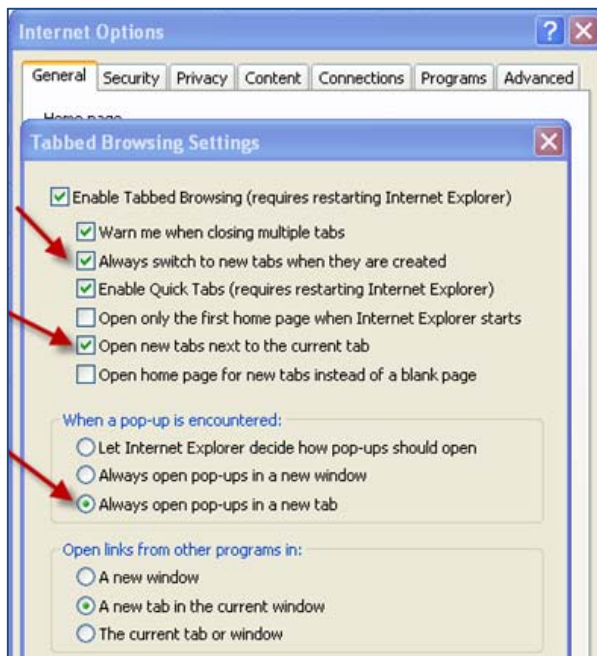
Internet Options

? X

General | Security | Privacy | Content | Connections | Programs | Advanced

Home page

Tabbed Browsing Settings

X

Enable Tabbed Browsing (requires restarting Internet Explorer)

Warn me when closing multiple tabs

Always switch to new tabs when they are created

Enable Quick Tabs (requires restarting Internet Explorer)

Open only the first home page when Internet Explorer starts

Open new tabs next to the current tab

Open home page for new tabs instead of a blank page

When a pop-up is encountered:

Let Internet Explorer decide how pop-ups should open

Always open pop-ups in a new window

Always open pop-ups in a new tab

Open links from other programs in:

A new window

A new tab in the current window

The current tab or window